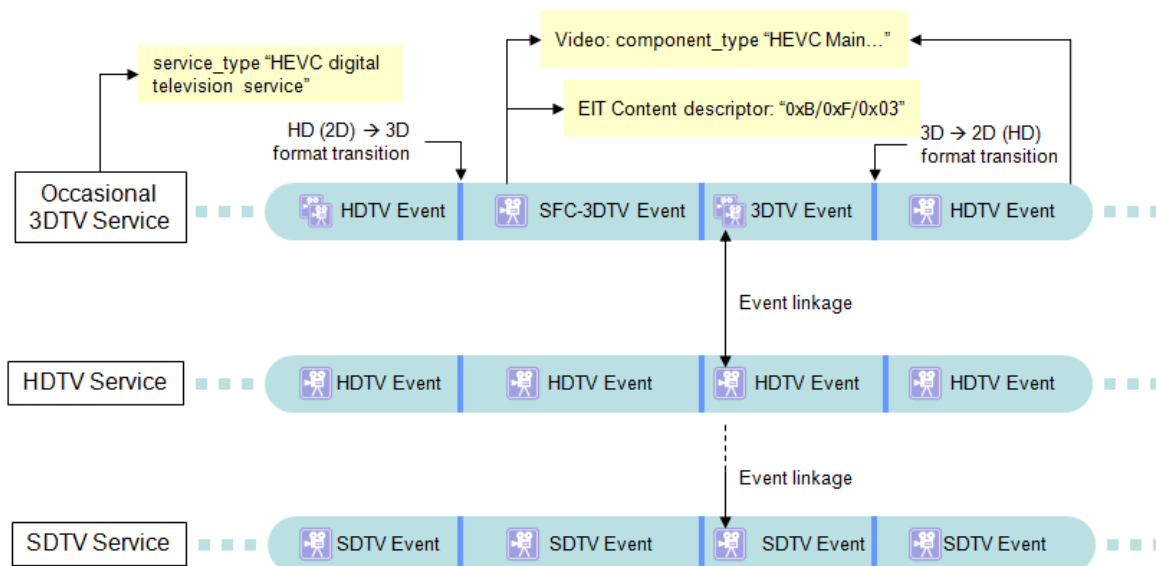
service_type "HEVC digital television service"

Video: component_type "HEVC Main…"

EIT Content descriptor: "0xB/0xF/0x03"

HD (2D) → 3D format transition

3D → 2D (HD) format transition

Occasional 3DTV Service

HDTV Event

SFC-3DTV Event

3DTV Event

HDTV Event

Event linkage

HDTV Service

HDTV Event

HDTV Event

HDTV Event

HDTV Event

Event linkage

SDTV Service

SDTV Event

SDTV Event

SDTV Event

SDTV Event